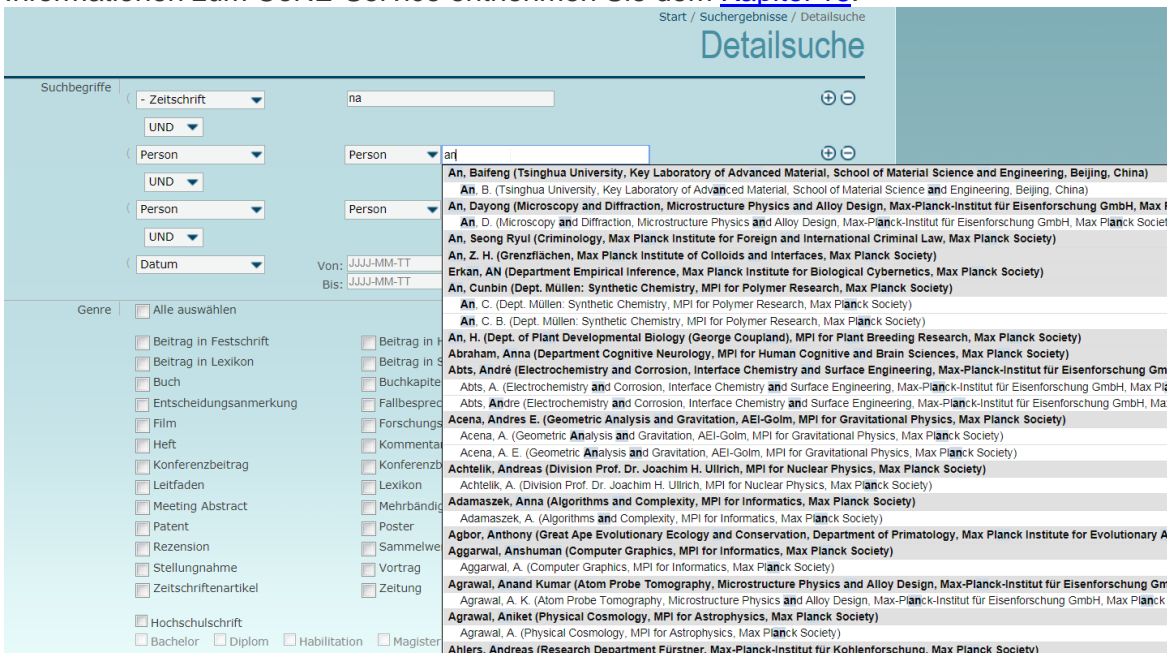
Start / Suchergebnisse / Detailsuche

Detailsuche

Suchbegriffe

- Zeitschrift | na

UND

Person | Person | an

UND

Person | Person

UND

Datum | Von: JJJJ-MM-TT | Bis: JJJJ-MM-TT

An, Baifeng (Tsinghua University, Key Laboratory of Advanced Material, School of Material Science and Engineering, Beijing, China)
An, B. (Tsinghua University, Key Laboratory of Advanced Material, School of Material Science and Engineering, Beijing, China)
An, Dayong (Microscopy and Diffraction, Microstructure Physics and Alloy Design, Max-Planck-Institut für Eisenforschung GmbH, Max P
An, D. (Microscopy and Diffraction, Microstructure Physics and Alloy Design, Max-Planck-Institut für Eisenforschung GmbH, Max Planck Societ
An, Seong Ryul (Criminology, Max Planck Institute for Foreign and International Criminal Law, Max Planck Society)
An, Z. H. (Grenzflächen, Max Planck Institute of Colloids and Interfaces, Max Planck Society)
Erkan, AN (Department Empirical Inference, Max Planck Institute for Biological Cybernetics, Max Planck Society)
An, Cunbin (Dept. Müllen: Synthetic Chemistry, MPI for Polymer Research, Max Planck Society)
An, C. (Dept. Müllen: Synthetic Chemistry, MPI for Polymer Research, Max Planck Society)
An, C. B. (Dept. Müllen: Synthetic Chemistry, MPI for Polymer Research, Max Planck Society)
An, H. (Dept. of Plant Developmental Biology (George Coupland), MPI for Plant Breeding Research, Max Planck Society)
Abraham, Anna (Department Cognitive Neurology, MPI for Human Cognitive and Brain Sciences, Max Planck Society)
Abts, André (Electrochemistry and Corrosion, Interface Chemistry and Surface Engineering, Max-Planck-Institut für Eisenforschung Gm
Abts, A. (Electrochemistry and Corrosion, Interface Chemistry and Surface Engineering, Max-Planck-Institut für Eisenforschung GmbH, Max Pl
Abts, Andre (Electrochemistry and Corrosion, Interface Chemistry and Surface Engineering, Max-Planck-Institut für Eisenforschung GmbH, Ma
Acena, Andres E. (Geometric Analysis and Gravitation, AEI-Golm, MPI for Gravitational Physics, Max Planck Society)
Acena, A. (Geometric Analysis and Gravitation, AEI-Golm, MPI for Gravitational Physics, Max Planck Society)
Acena, A. E. (Geometric Analysis and Gravitation, AEI-Golm, MPI for Gravitational Physics, Max Planck Society)
Achtelik, Andreas (Division Prof. Dr. Joachim H. Ullrich, MPI for Nuclear Physics, Max Planck Society)
Achtelik, A. (Division Prof. Dr. Joachim H. Ullrich, MPI for Nuclear Physics, Max Planck Society)
Adamaszek, Anna (Algorithms and Complexity, MPI for Informatics, Max Planck Society)
Adamaszek, A. (Algorithms and Complexity, MPI for Informatics, Max Planck Society)
Agbor, Anthony (Great Ape Evolutionary Ecology and Conservation, Department of Primatology, Max Planck Institute for Evolutionary A
Aggarwal, Anshuman (Computer Graphics, MPI for Informatics, Max Planck Society)
Aggarwal, A. (Computer Graphics, MPI for Informatics, Max Planck Society)
Agrawal, Anand Kumar (Atom Probe Tomography, Microstructure Physics and Alloy Design, Max-Planck-Institut für Eisenforschung Gm
Agrawal, A. K. (Atom Probe Tomography, Microstructure Physics and Alloy Design, Max-Planck-Institut für Eisenforschung GmbH, Max Planck
Agrawal, Aniket (Physical Cosmology, MPI for Astrophysics, Max Planck Society)
Agrawal, A. (Physical Cosmology, MPI for Astrophysics, Max Planck Society)
Ahlers, Andreas (Research Department Fürstner, Max-Planck-Institut für Kohlenforschung, Max Planck Society)

Genre
Alle auswählen
Beitrag in Festschrift
Beitrag in Lexikon
Buch
Entscheidungsanmerkung
Film
Heft
Konferenzbeitrag
Leitfaden
Meeting Abstract
Patent
Rezension
Stellungnahme
Zeitschriftenartikel
Beitrag in H
Beitrag in S
Buchkapite
Fallbesprec
Forschungs
Kommentar
Konferenzb
Lexikon
Mehrbändig
Poster
Sammelwe
Vortrag
Zeitung
Hochschulschrift
Bachelor
Diplom
Habilitation
Magister